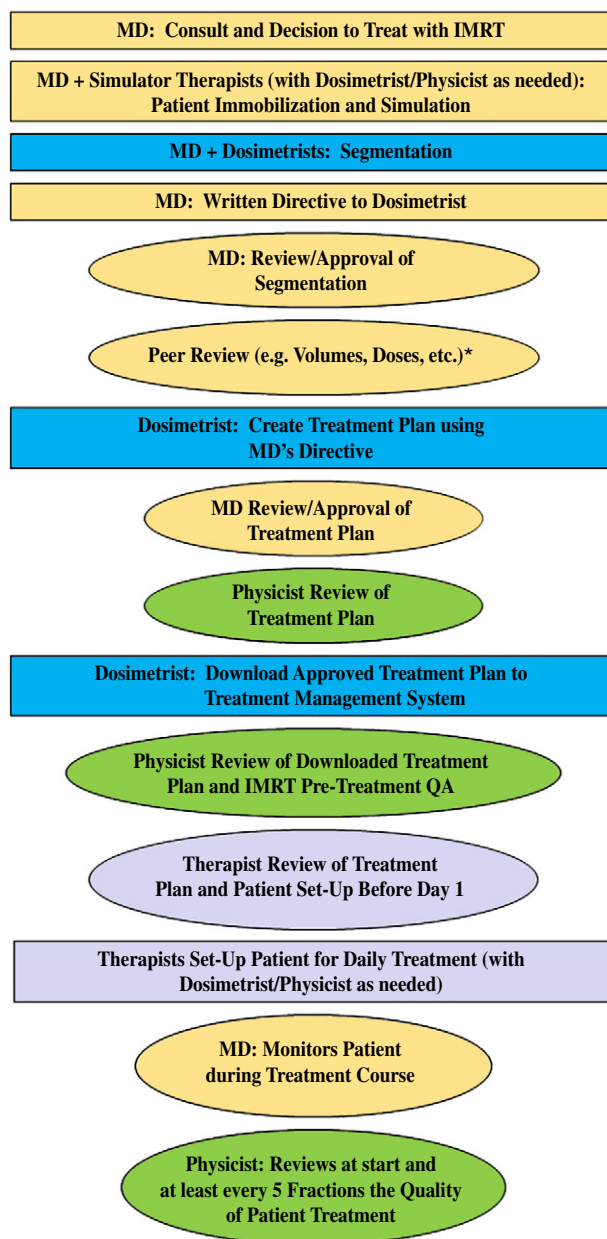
MD: Consult and Decision to Treat with IMRT

MD + Simulator Therapists (with Dosimetrist/Physicist as needed): Patient Immobilization and Simulation

MD + Dosimetrists: Segmentation

MD: Written Directive to Dosimetrist

MD: Review/Approval of Segmentation

Peer Review (e.g. Volumes, Doses, etc.)*

Dosimetrist: Create Treatment Plan using MD's Directive

MD Review/Approval of Treatment Plan

Physicist Review of Treatment Plan

Dosimetrist: Download Approved Treatment Plan to Treatment Management System

Physicist Review of Downloaded Treatment Plan and IMRT Pre-Treatment QA

Therapist Review of Treatment Plan and Patient Set-Up Before Day 1

Therapists Set-Up Patient for Daily Treatment (with Dosimetrist/Physicist as needed)

MD: Monitors Patient during Treatment Course

Physicist: Reviews at start and at least every 5 Fractions the Quality of Patient Treatment